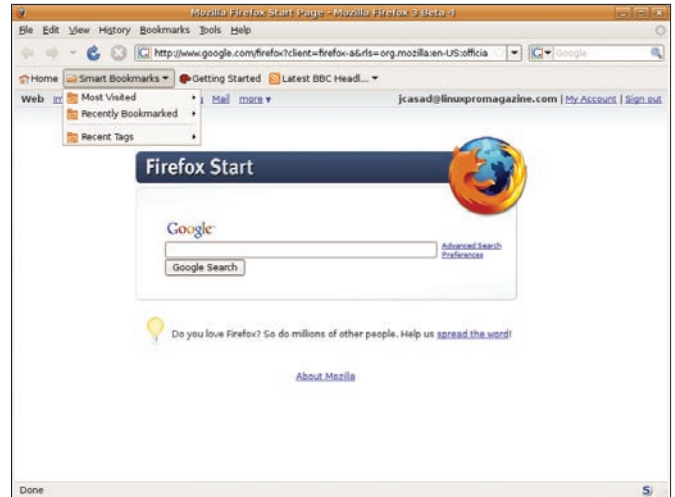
Mozilla Firefox Start Page - Mozilla Firefox 3 Beta 4

File Edit View History Bookmarks Tools Help

http://www.google.com/firefox?client=firefox-a&rls=org.mozilla:en-US:officia

Google

Home Smart Bookmarks Getting Started Latest BBC Headl...

Web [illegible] Mail more

Most Visited
Recently Bookmarked
Recent Tags

jcasad@linuxpromagazine.com | My Account | Sign out

Firefox Start

Google

Advanced Search
Preferences

Google Search

Do you love Firefox? So do millions of other people. Help us spread the word!

About Mozilla

Done